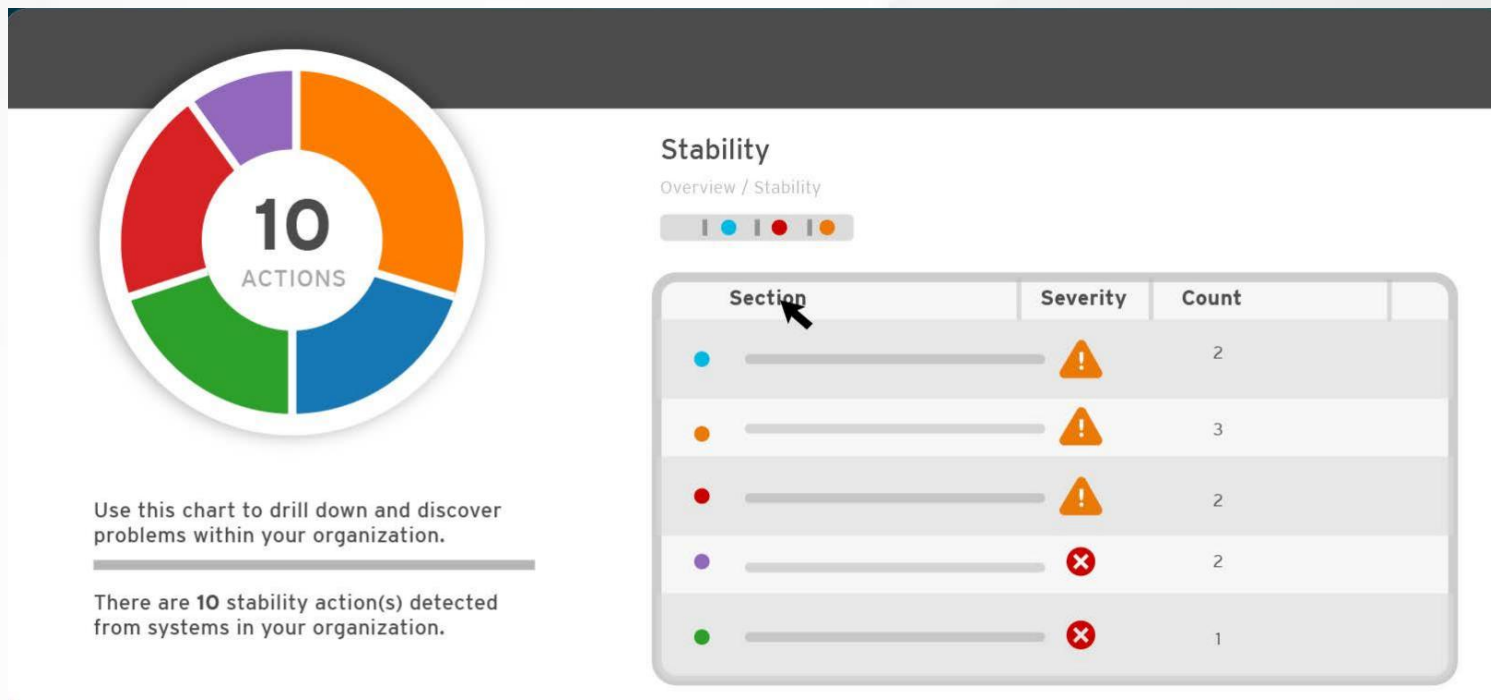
10
ACTIONS

Use this chart to drill down and discover problems within your organization.

There are 10 stability action(s) detected from systems in your organization.

Stability

Overview / Stability

| Section | Severity | Count |
|---|---|---|
| | | 2 |
| | | 3 |
| | | 2 |
| | | 2 |
| | | 1 |